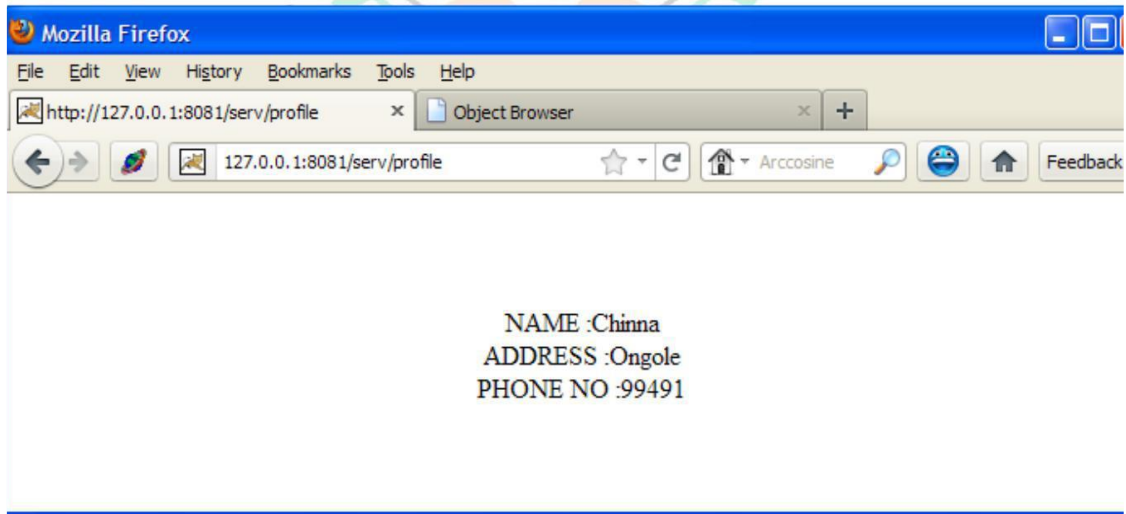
Mozilla Firefox

File Edit View History Bookmarks Tools Help

http://127.0.0.1:8081/serv/profile ×
Object Browser ×
+

127.0.0.1:8081/serv/profile
Arccosine
Feedback

NAME :Chinna
ADDRESS :Ongole
PHONE NO :99491